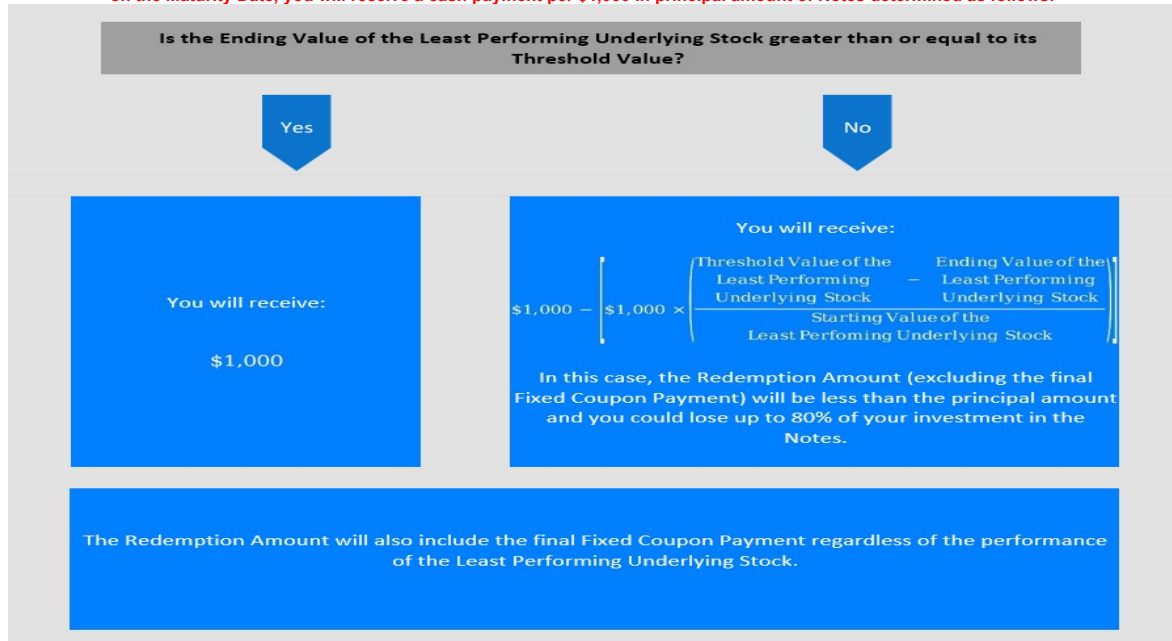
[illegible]

Is the Ending Value of the Least Performing Underlying Stock greater than or equal to its Threshold Value?

Yes

No

You will receive:

$1,000

You will receive:

$\$1,000 - \left[\$1,000 \times \left(\frac{\text{Threshold Value of the Least Performing Underlying Stock} - \text{Ending Value of the Least Performing Underlying Stock}}{\text{Starting Value of the Least Perfoming Underlying Stock}}\right)\right]$

In this case, the Redemption Amount (excluding the final Fixed Coupon Payment) will be less than the principal amount and you could lose up to 80% of your investment in the Notes.

The Redemption Amount will also include the final Fixed Coupon Payment regardless of the performance of the Least Performing Underlying Stock.